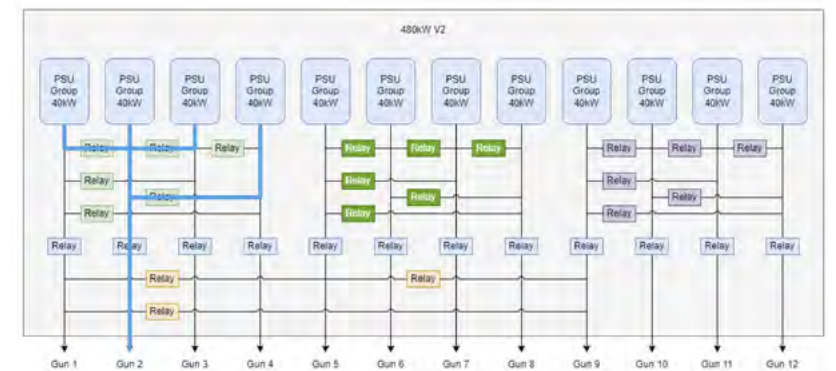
480kW V2

PSU Group 40kW

PSU Group 40kW

PSU Group 40kW

PSU Group 40kW

PSU Group 40kW

PSU Group 40kW

PSU Group 40kW

PSU Group 40kW

PSU Group 40kW

PSU Group 40kW

PSU Group 40kW

PSU Group 40kW

Relay
Relay
Relay
Relay
Relay
Relay
Relay
Relay
Relay
Relay
Relay
Relay
Relay
Relay
Relay

Relay
Relay
Relay
Relay
Relay
Relay
Relay
Relay
Relay
Relay
Relay
Relay

Relay
Relay
Relay

Gun 1
Gun 2
Gun 3
Gun 4
Gun 5
Gun 6
Gun 7
Gun 8
Gun 9
Gun 10
Gun 11
Gun 12